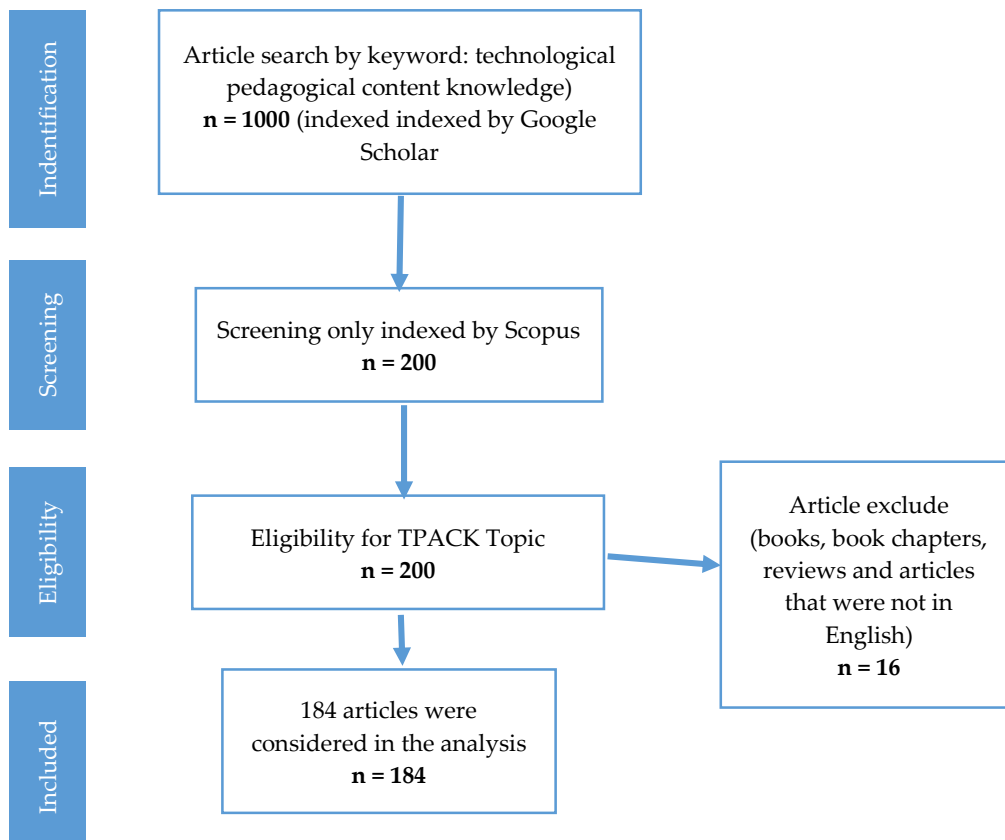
Indentification

Article search by keyword: technological pedagogical content knowledge)
**n = 1000** (indexed indexed by Google Scholar

Screening

Screening only indexed by Scopus
**n = 200**

Eligibility

Eligibility for TPACK Topic
**n = 200**

Article exclude (books, book chapters, reviews and articles that were not in English)
**n = 16**

Included

184 articles were considered in the analysis
**n = 184**